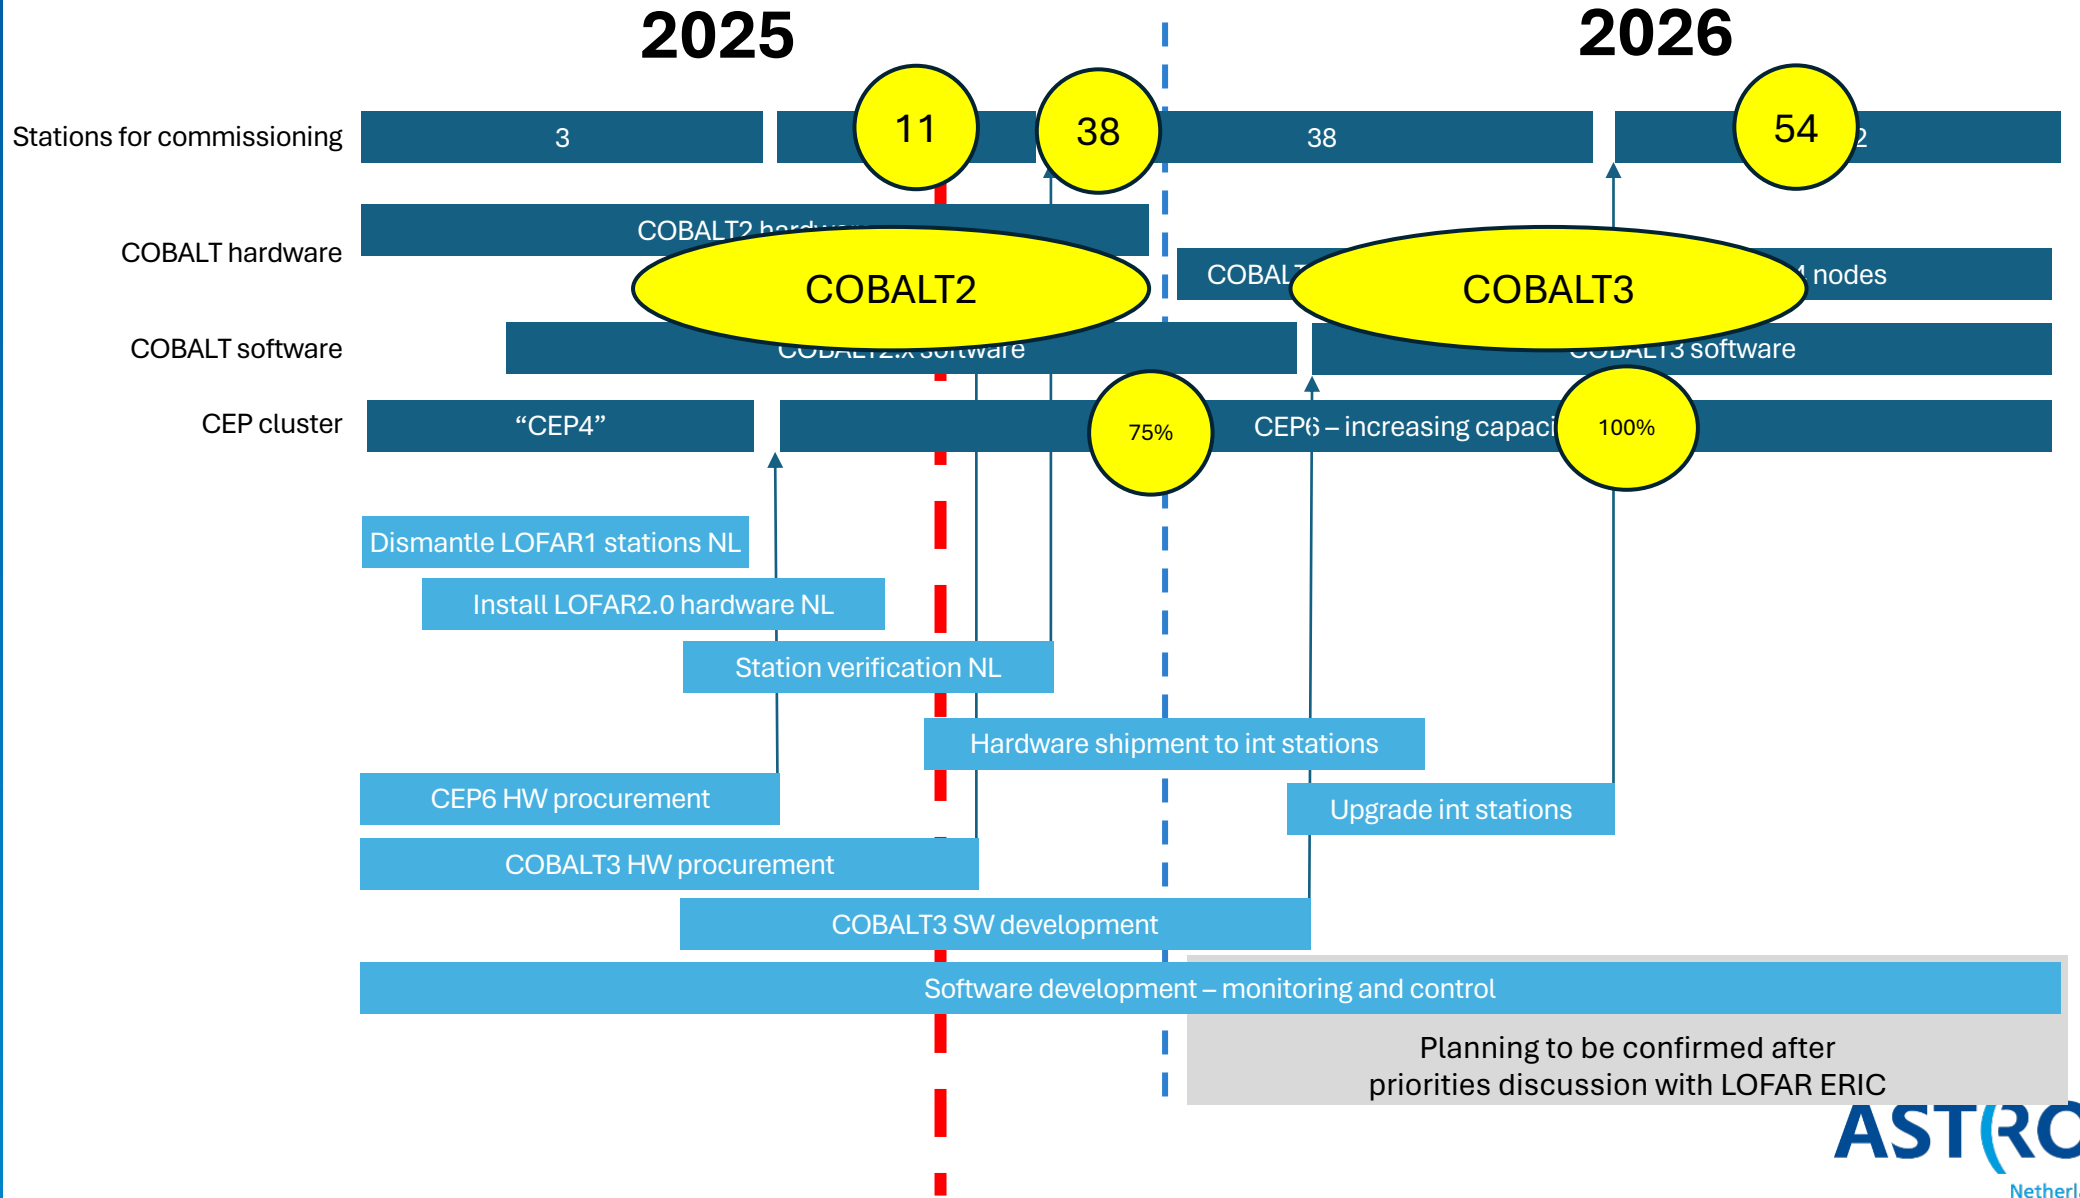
2025

2026

Stations for commissioning

3

11

38

38

54

2

COBALT hardware

COBALT2 hardw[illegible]

COBALT2

COBAL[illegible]

COBALT3

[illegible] nodes

COBALT software

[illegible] software

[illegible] software

CEP cluster

“CEP4”

75%

CEP6 – increasing capaci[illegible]

100%

Dismantle LOFAR1 stations NL

Install LOFAR2.0 hardware NL

Station verification NL

Hardware shipment to int stations

CEP6 HW procurement

Upgrade int stations

COBALT3 HW procurement

COBALT3 SW development

Software development – monitoring and control

Planning to be confirmed after priorities discussion with LOFAR ERIC

ASTRO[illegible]

Netherl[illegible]